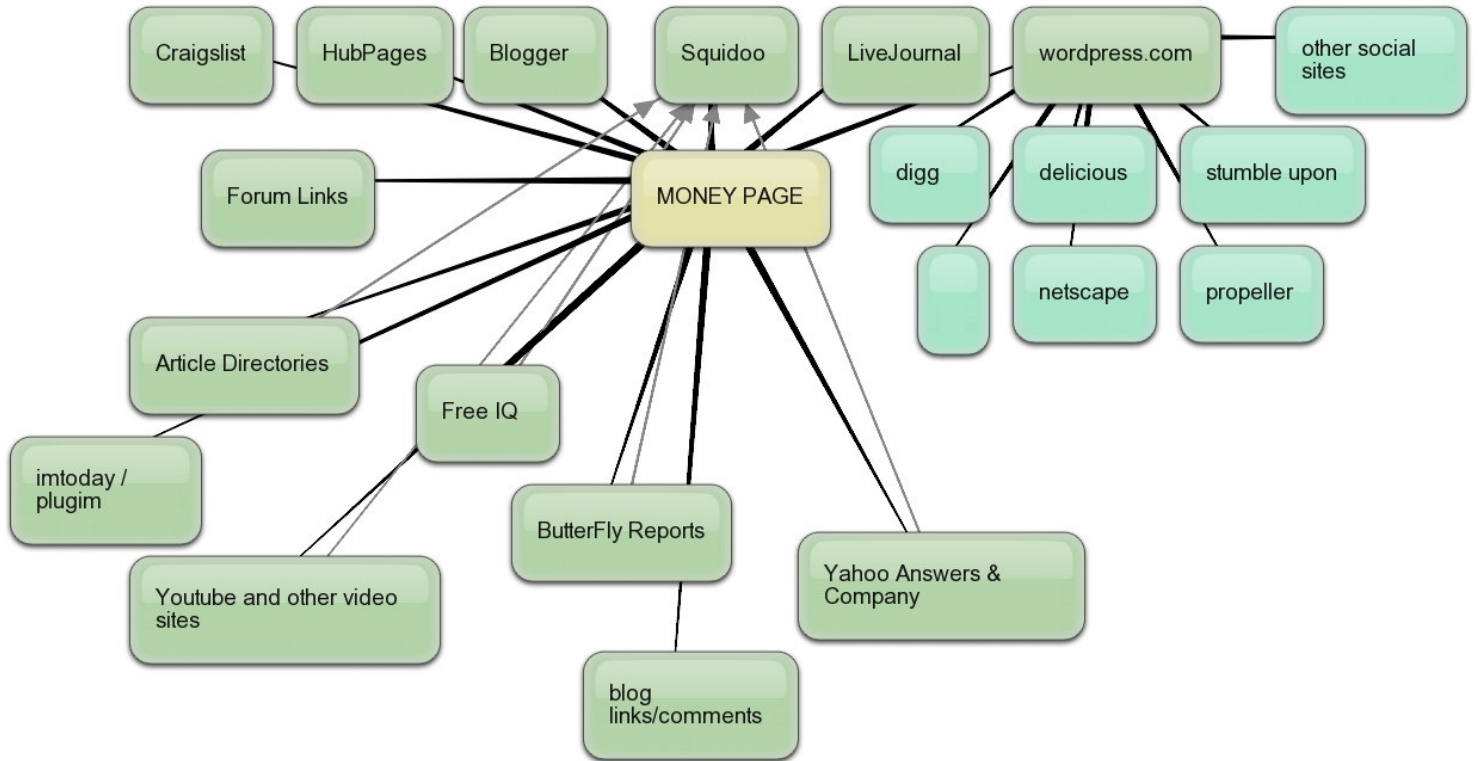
Craigslist

HubPages

Blogger

Squidoo

LiveJournal

wordpress.com

other social sites

Forum Links

MONEY PAGE

digg

delicious

stumble upon

netscape

propeller

Article Directories

Free IQ

imtoday / plugim

ButterFly Reports

Yahoo Answers & Company

Youtube and other video sites

blog links/comments